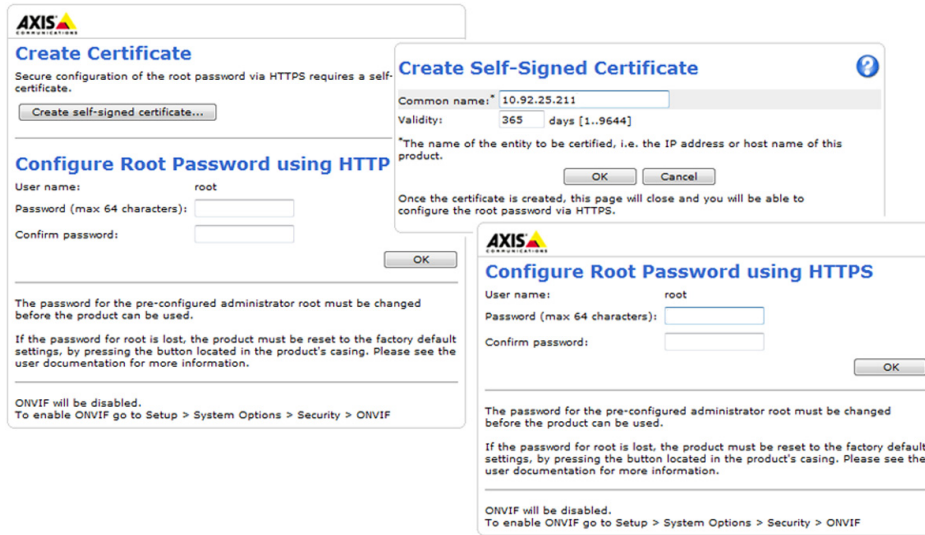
AXIS COMMUNICATIONS

Create Certificate

Secure configuration of the root password via HTTPS requires a self- certificate.

Create self-signed certificate...

Configure Root Password using HTTP

User name: root

Password (max 64 characters):

Confirm password:

OK

The password for the pre-configured administrator root must be changed before the product can be used.

If the password for root is lost, the product must be reset to the factory default settings, by pressing the button located in the product's casing. Please see the user documentation for more information.

ONVIF will be disabled.
To enable ONVIF go to Setup > System Options > Security > ONVIF

Create Self-Signed Certificate

?

Common name:* 10.92.25.211

Validity: 365 days [1..9644]

*The name of the entity to be certified, i.e. the IP address or host name of this product.

OK Cancel

Once the certificate is created, this page will close and you will be able to configure the root password via HTTPS.

AXIS COMMUNICATIONS

Configure Root Password using HTTPS

User name: root

Password (max 64 characters):

Confirm password:

OK

The password for the pre-configured administrator root must be changed before the product can be used.

If the password for root is lost, the product must be reset to the factory default settings, by pressing the button located in the product's casing. Please see the user documentation for more information.

ONVIF will be disabled.
To enable ONVIF go to Setup > System Options > Security > ONVIF